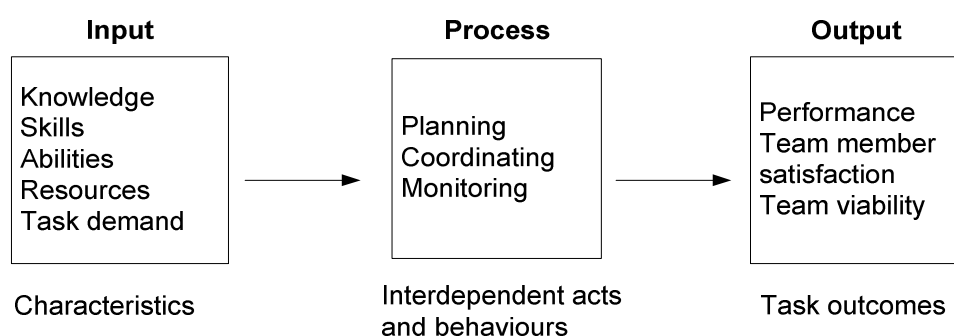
Input

Knowledge
Skills
Abilities
Resources
Task demand

Characteristics

Process

Planning
Coordinating
Monitoring

Interdependent acts and behaviours

Output

Performance
Team member satisfaction
Team viability

Task outcomes